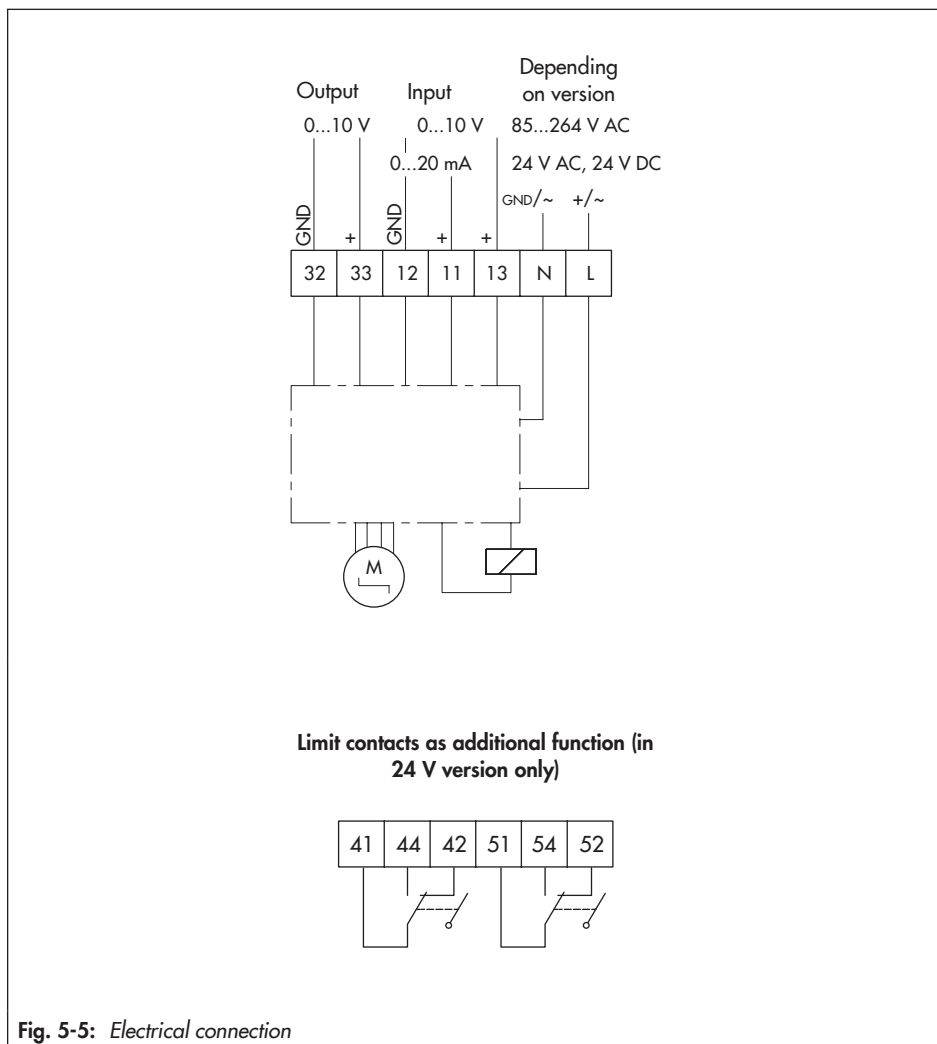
Output
0...10 V
Input
0...10 V
0...20 mA
Depending on version
85...264 V AC
24 V AC, 24 V DC

GND
+
GND
+
+
GND/~
+/~

32
33
12
11
13
N
L

M

Limit contacts as additional function (in 24 V version only)

41
44
42
51
54
52

Fig. 5-5: Electrical connection